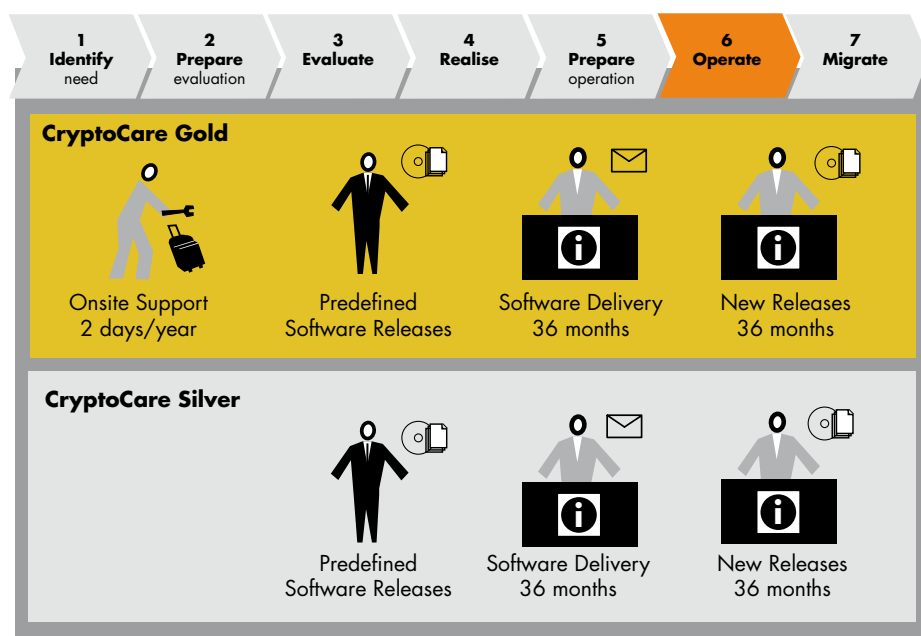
1
Identify
need

2
Prepare
evaluation

3
Evaluate

4
Realise

5
Prepare
operation

6
Operate

7
Migrate

CryptoCare Gold

Onsite Support
2 days/year

Predefined
Software Releases

Software Delivery
36 months

New Releases
36 months

CryptoCare Silver

Predefined
Software Releases

Software Delivery
36 months

New Releases
36 months